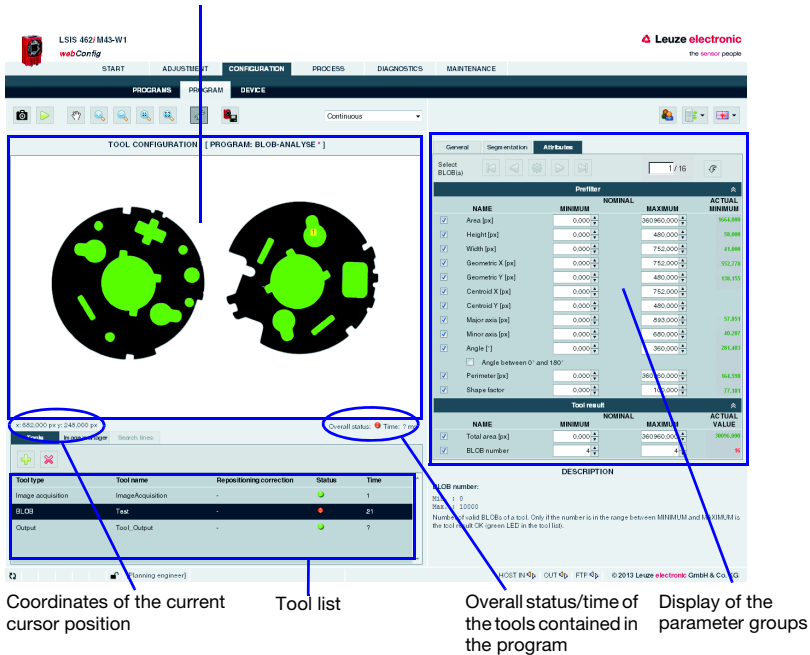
LSIS 462i M43-W1
webConfig

Leuze electronic
the sensor people

START | ADJUSTMENT | CONFIGURATION | PROCESS | DIAGNOSTICS | MAINTENANCE

PROGRAMS | PROGRAM | DEVICE

Continuous

TOOL CONFIGURATION [ PROGRAM: BLOB-ANALYSE * ]

x: 682,000 px y: 248,000 px

Overall status: Time: ? ms

Tools | Image manager | Search lines

| Tool type | Tool name | Repositioning correction | Status | Time |
|---|---|---|---|---|
| Image acquisition | ImageAcquisition | - | | 1 |
| BLOB | Test | - | | 21 |
| Output | Tool_Output | - | | ? |

General | Segmentation | Attributes

Select BLOB(s)

1 / 16

Prefilter

| | NAME | NOMINAL MINIMUM | NOMINAL MAXIMUM | ACTUAL MINIMUM |
|---|---|---|---|---|
| ☑ | Area [px] | 0,000 | 360960,000 | 5664,000 |
| ☑ | Height [px] | 0,000 | 480,000 | 50,000 |
| ☑ | Width [px] | 0,000 | 752,000 | 41,000 |
| ☑ | Geometric X [px] | 0,000 | 752,000 | 552,278 |
| ☑ | Geometric Y [px] | 0,000 | 480,000 | 130,115 |
| ☑ | Centroid X [px] | 0,000 | 752,000 | |
| ☑ | Centroid Y [px] | 0,000 | 480,000 | |
| ☑ | Major axis [px] | 0,000 | 893,000 | 57,851 |
| ☑ | Minor axis [px] | 0,000 | 680,000 | 40,207 |
| ☑ | Angle [°] | 0,000 | 360,000 | 201,403 |
| ☐ | Angle between 0° and 180° | | | |
| ☑ | Perimeter [px] | 0,000 | 360960,000 | 164,598 |
| ☑ | Shape factor | 0,000 | 100,000 | 77,181 |

Tool result

| | NAME | NOMINAL MINIMUM | NOMINAL MAXIMUM | ACTUAL VALUE |
|---|---|---|---|---|
| ☑ | Total area [px] | 0,000 | 360960,000 | 30096,000 |
| ☑ | BLOB number | 4 | 4 | 16 |

DESCRIPTION

BLOB number:
Min. : 0
Max. : 10000
Number of valid BLOBs of a tool. Only if the number is in the range between MINIMUM and MAXIMUM is the tool result OK (green LED in the tool list).

[Planning engineer]

HOST IN OUT FTP © 2013 Leuze electronic GmbH & Co. KG

Coordinates of the current cursor position

Tool list

Overall status/time of the tools contained in the program

Display of the parameter groups